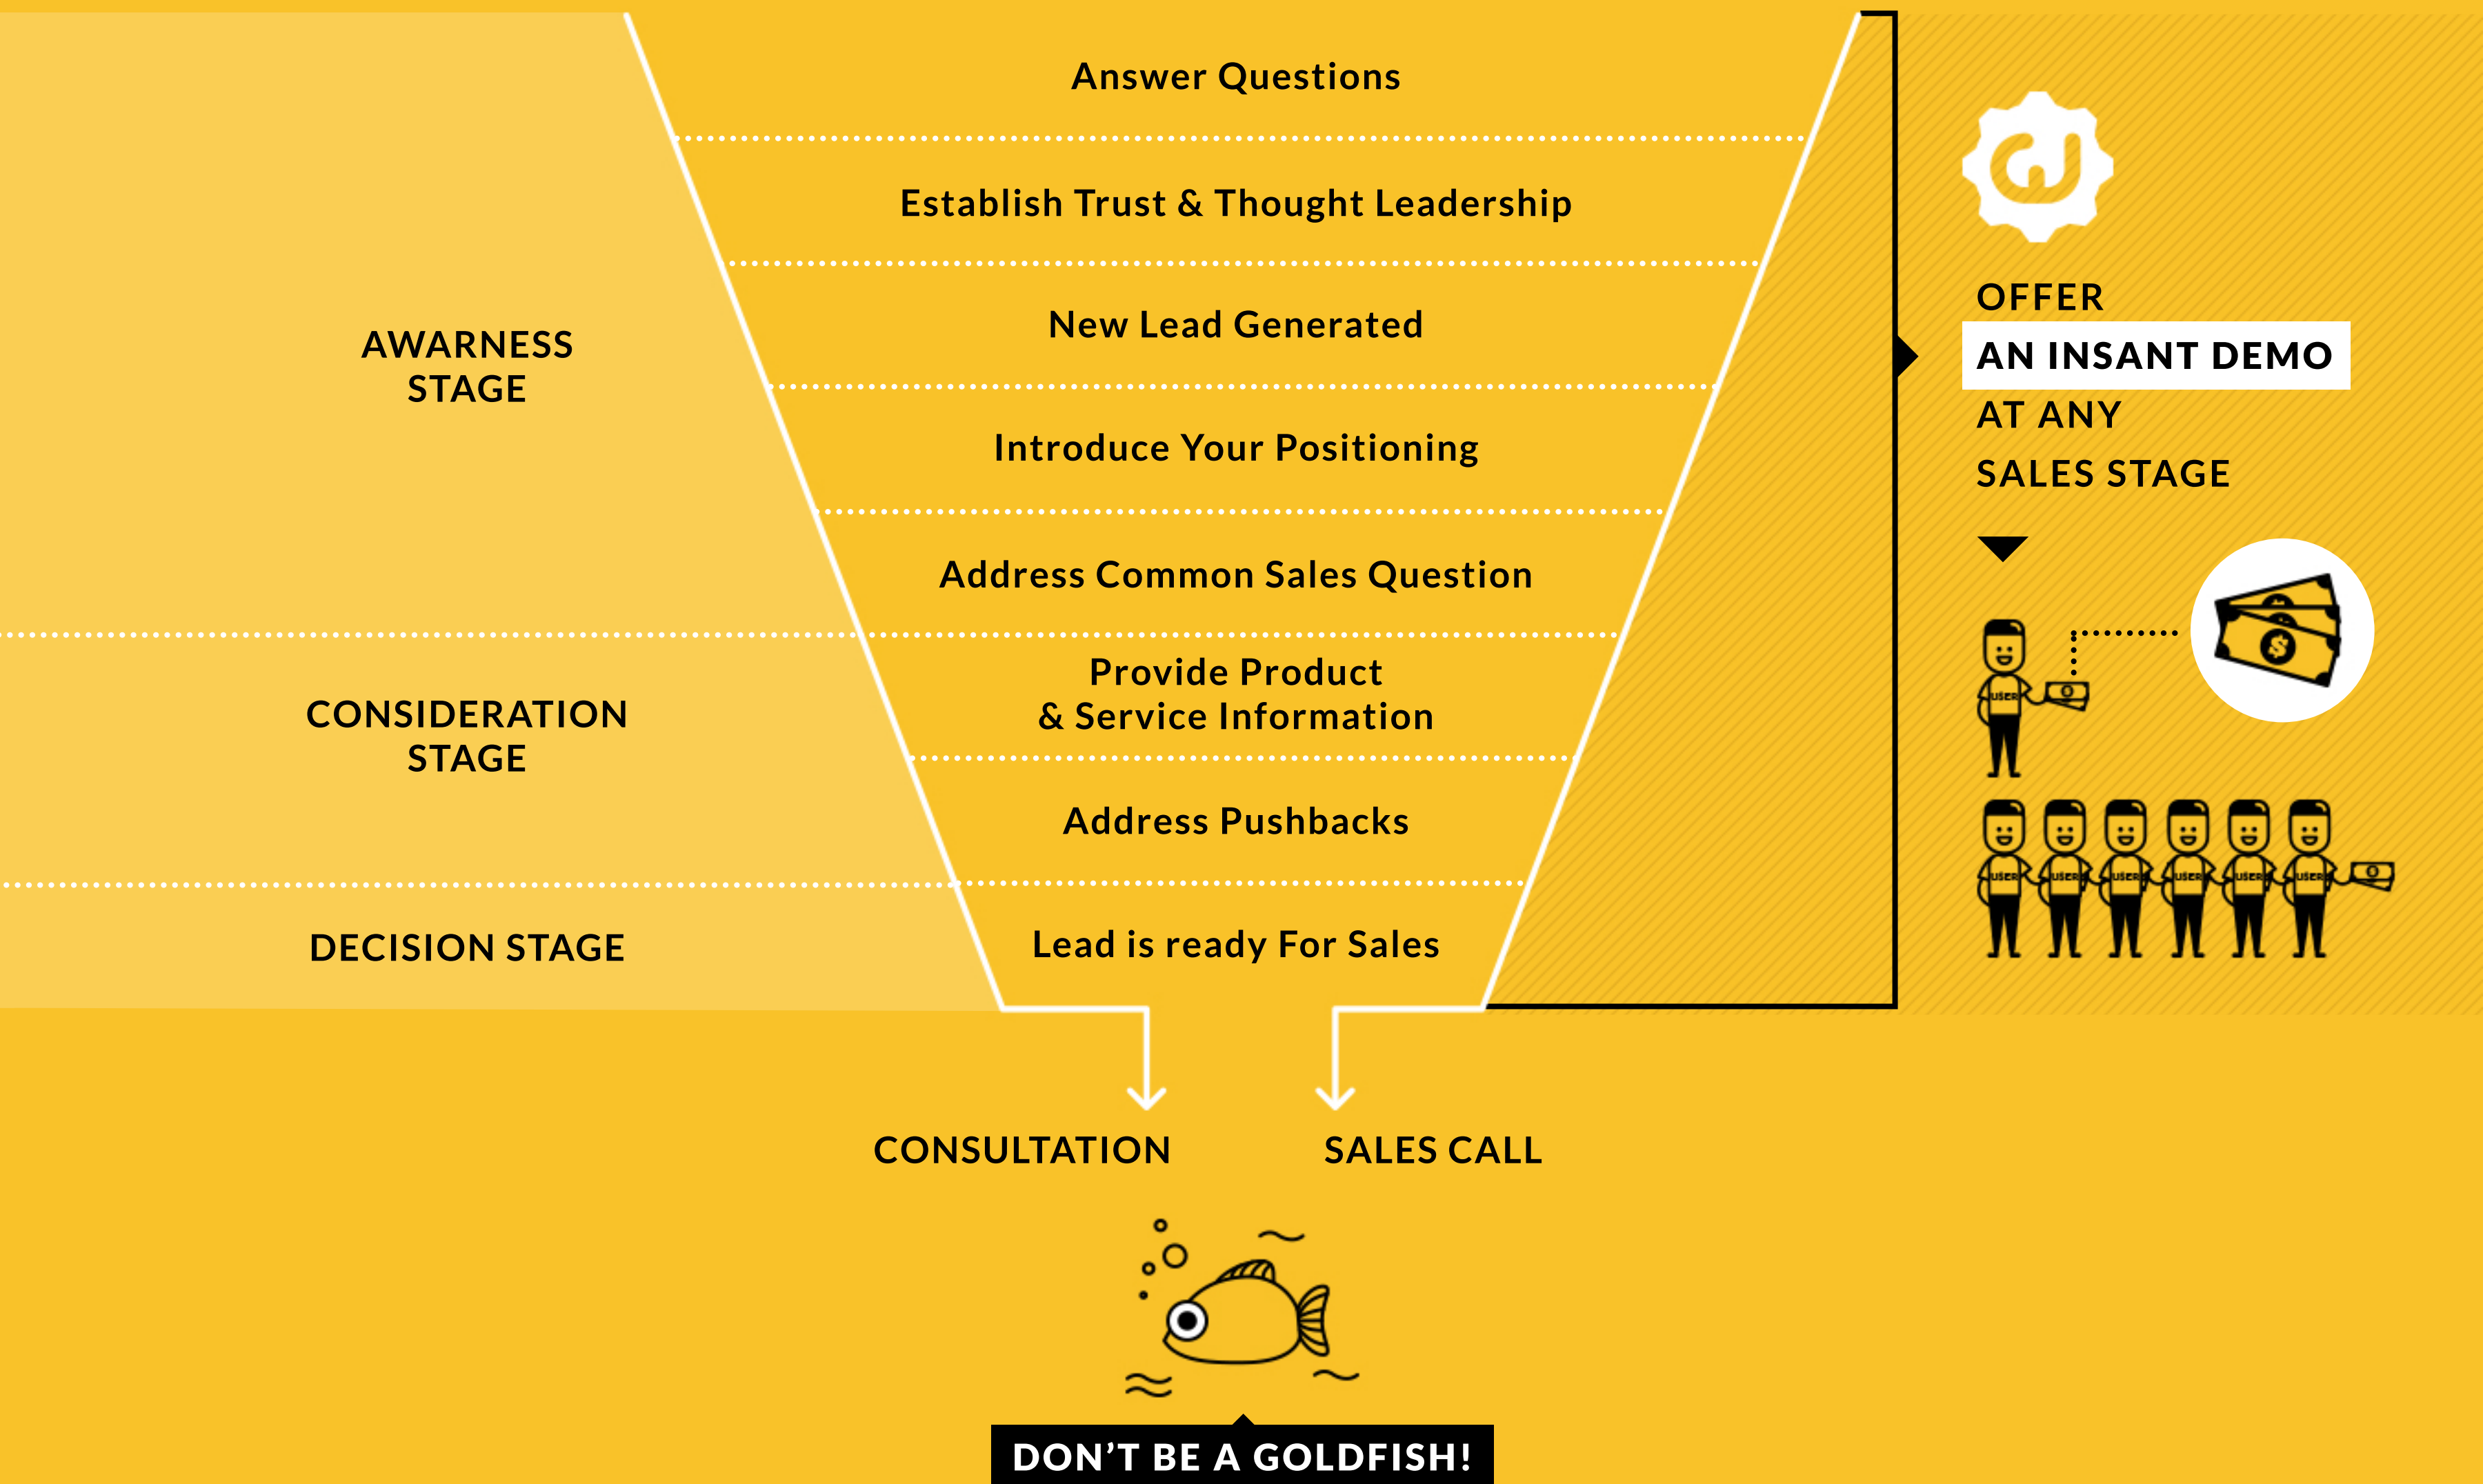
AWARNESS STAGE

Answer Questions

Establish Trust & Thought Leadership

New Lead Generated

Introduce Your Positioning

Address Common Sales Question

CONSIDERATION STAGE

Provide Product & Service Information

Address Pushbacks

DECISION STAGE

Lead is ready For Sales

OFFER
AN INSANT DEMO
AT ANY
SALES STAGE

USER

USER USER USER USER USER USER

CONSULTATION

SALES CALL

DON'T BE A GOLDFISH!